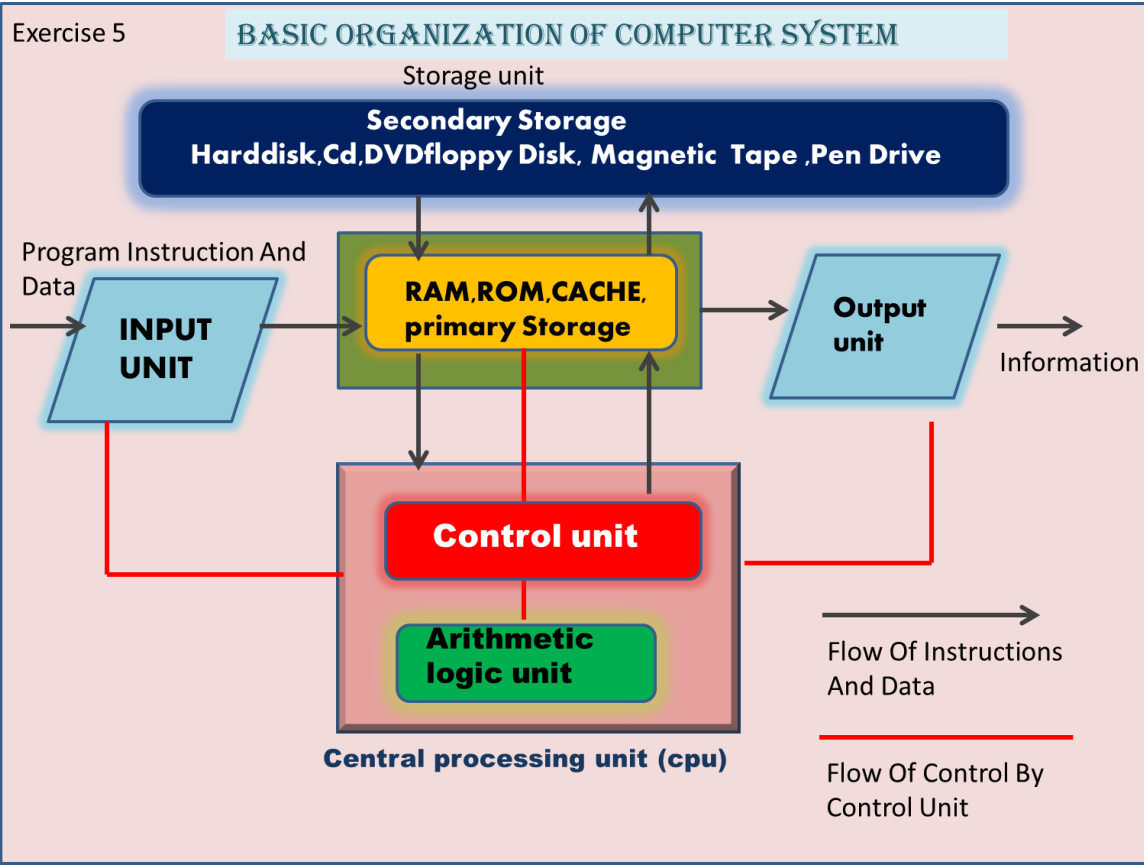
Exercise 5

BASIC ORGANIZATION OF COMPUTER SYSTEM

Storage unit

Secondary Storage
Harddisk,Cd,DVDfloppy Disk, Magnetic Tape ,Pen Drive

Program Instruction And Data

INPUT UNIT

RAM,ROM,CACHE, primary Storage

Output unit

Information

Control unit

Arithmetic logic unit

Central processing unit (cpu)

Flow Of Instructions And Data

Flow Of Control By Control Unit